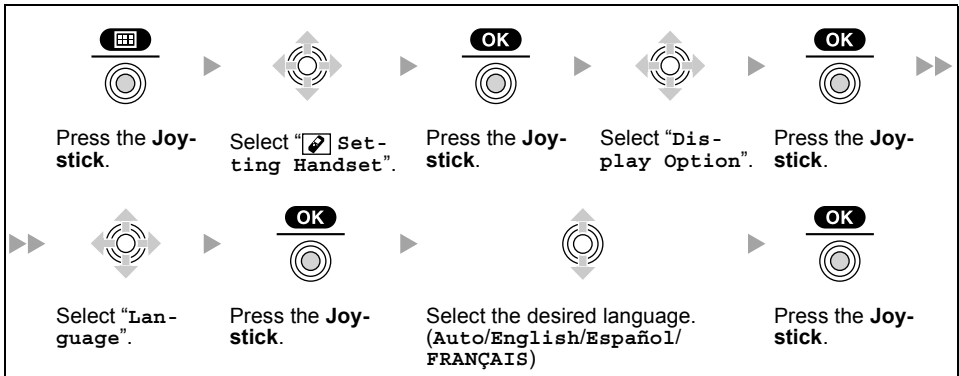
OK

OK

Press the **Joystick**.

Select "Setting Handset".

Press the **Joystick**.

Select "Display Option".

Press the **Joystick**.

OK

OK

Select "Language".

Press the **Joystick**.

Select the desired language. (**Auto**/**English**/**Español**/**FRANÇAIS**)

Press the **Joystick**.